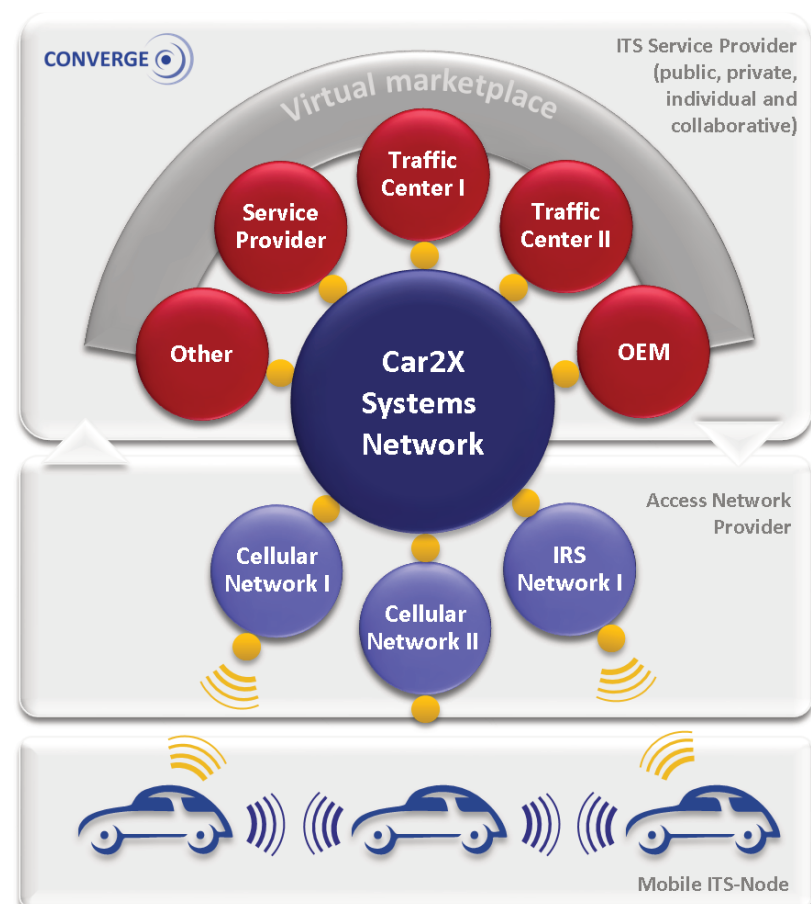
CONVERGE

ITS Service Provider (public, private, individual and collaborative)

Virtual marketplace

Traffic Center I

Service Provider

Traffic Center II

Other

OEM

Car2X Systems Network

Access Network Provider

Cellular Network I

Cellular Network II

IRS Network I

Mobile ITS-Node